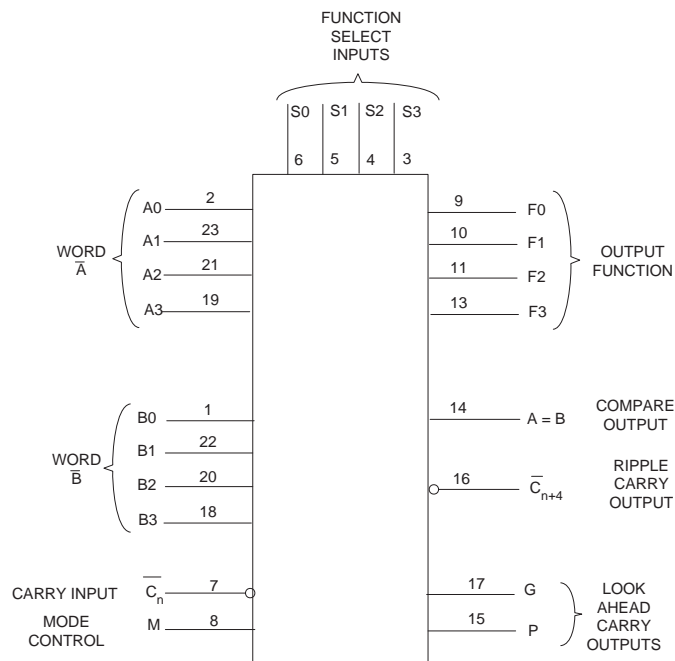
FUNCTION SELECT INPUTS

S0 S1 S2 S3
6 5 4 3

WORD $\overline{A}$

A0 2
A1 23
A2 21
A3 19

9 F0
10 F1
11 F2
13 F3

OUTPUT FUNCTION

WORD $\overline{B}$

B0 1
B1 22
B2 20
B3 18

14 A = B
COMPARE OUTPUT

16 $\overline{C}_{n+4}$
RIPPLE CARRY OUTPUT

CARRY INPUT $\overline{C_n}$ 7
MODE CONTROL M 8

17 G
15 P
LOOK AHEAD CARRY OUTPUTS